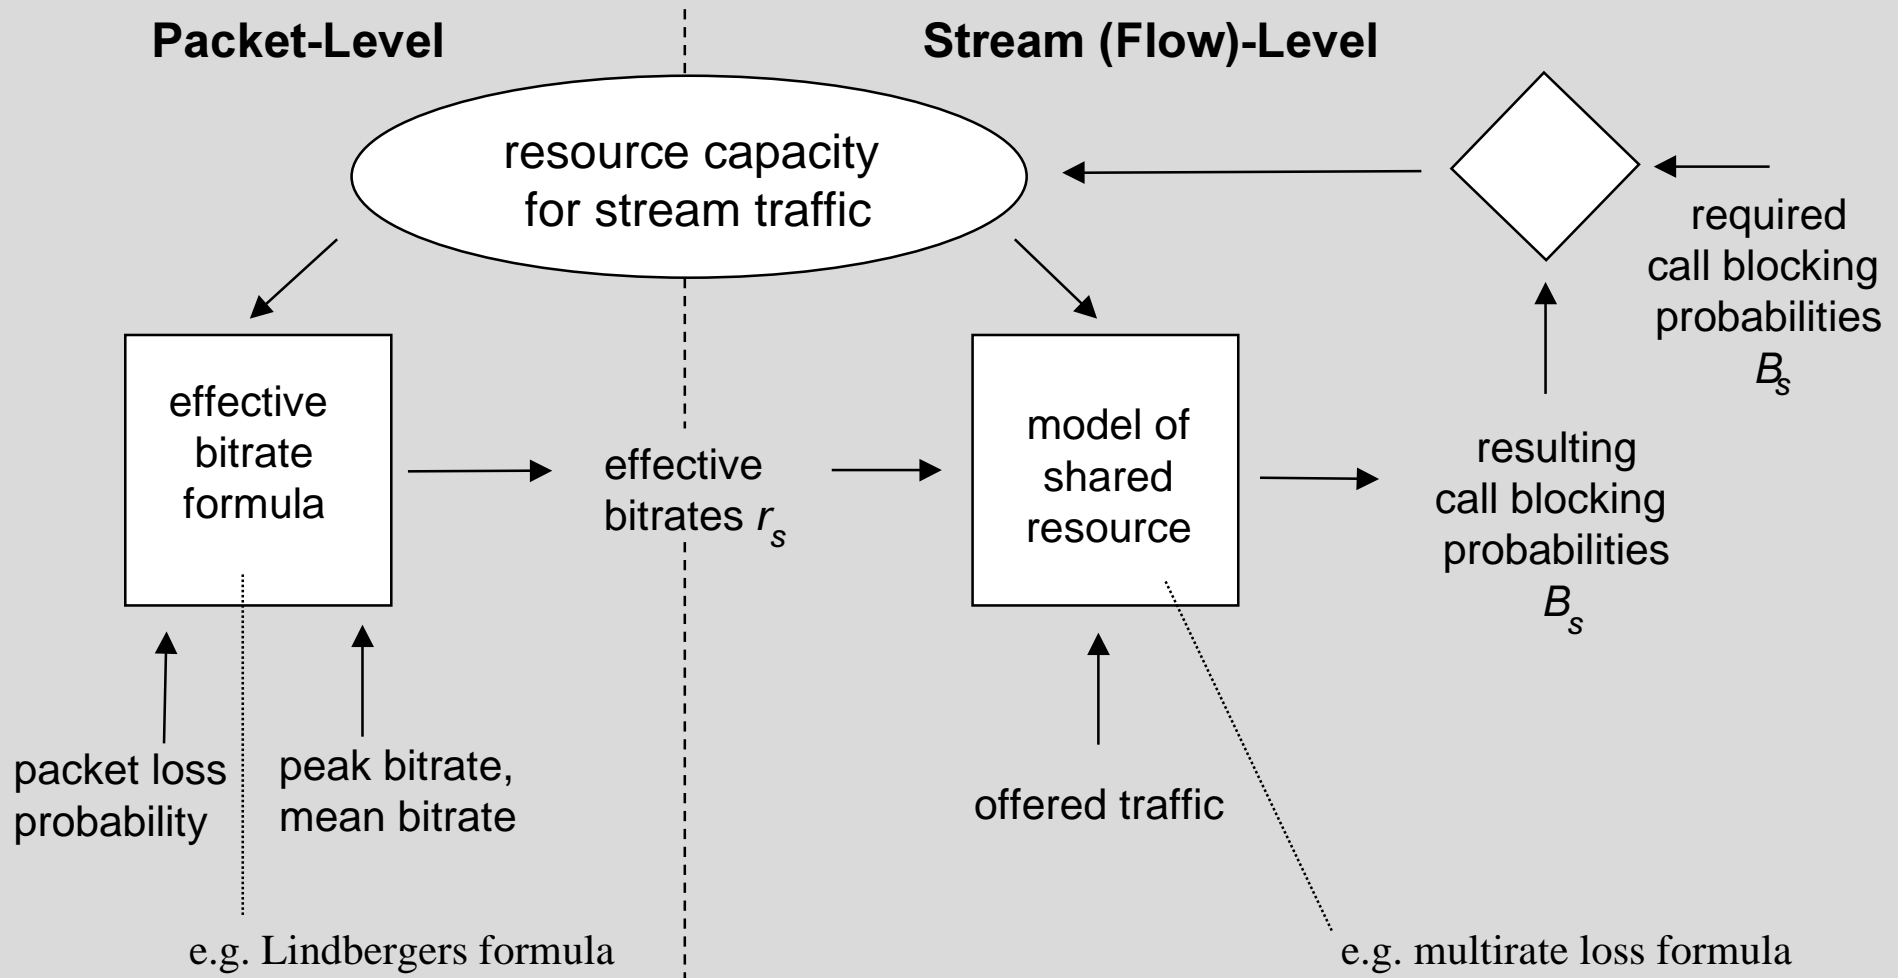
Packet-Level

Stream (Flow)-Level

resource capacity for stream traffic

required call blocking probabilities $B_s$

effective bitrate formula

effective bitrates $r_s$

model of shared resource

resulting call blocking probabilities $B_s$

packet loss probability

peak bitrate, mean bitrate

offered traffic

e.g. Lindbergers formula

e.g. multirate loss formula